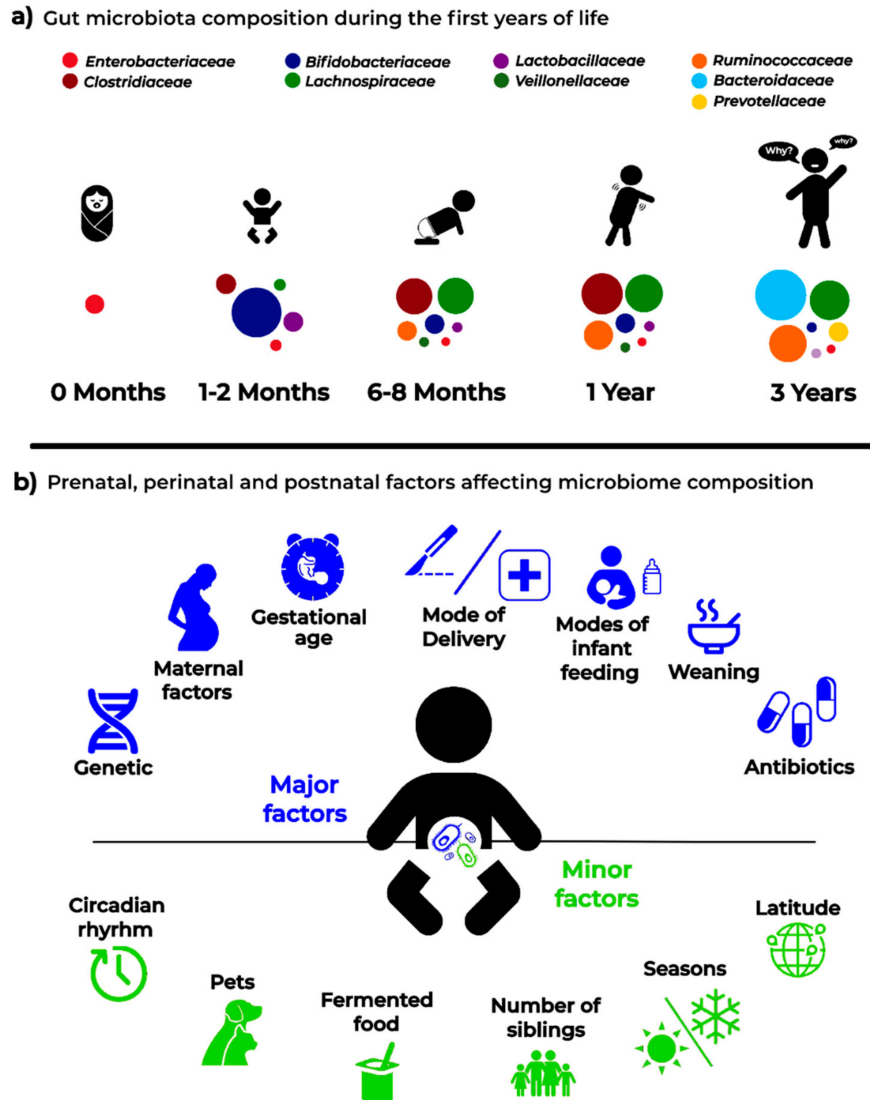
a) Gut microbiota composition during the first years of life

Enterobacteriaceae
Clostridiaceae
Bifidobacteriaceae
Lachnospiraceae
Lactobacillaceae
Veillonellaceae
Ruminococcaceae
Bacteroidaceae
Prevotellaceae

Why?
why?

0 Months
1-2 Months
6-8 Months
1 Year
3 Years

b) Prenatal, perinatal and postnatal factors affecting microbiome composition

Gestational age
Mode of Delivery
Modes of infant feeding
Maternal factors
Weaning
Genetic
Antibiotics
Major factors
Minor factors
Circadian rhyrhm
Latitude
Pets
Seasons
Fermented food
Number of siblings